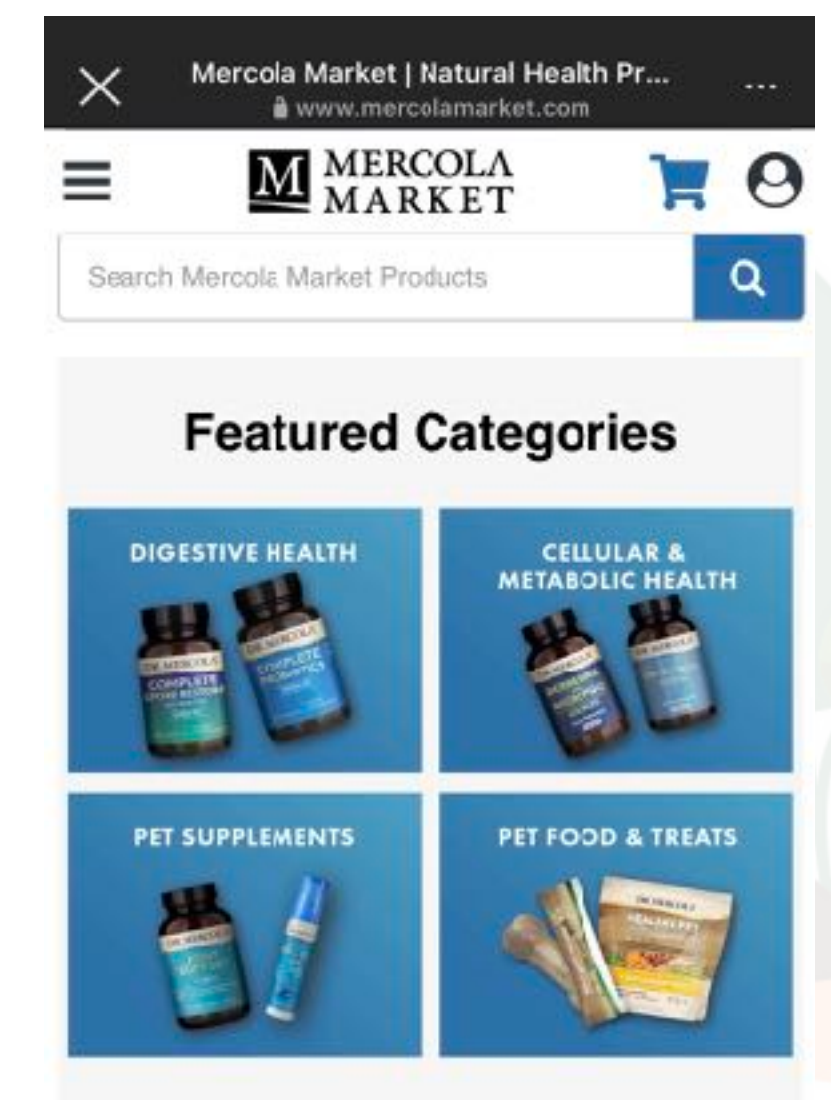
Mercola Market | Natural Health Pr...
www.mercolamarket.com

M MERCOLA MARKET

Search Mercola Market Products

Featured Categories

DIGESTIVE HEALTH

DR. MERCOLA
COMPLETE
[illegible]

DR. MERCOLA
COMPLETE
PROBIOTICS

CELLULAR & METABOLIC HEALTH

PET SUPPLEMENTS

PET FOOD & TREATS